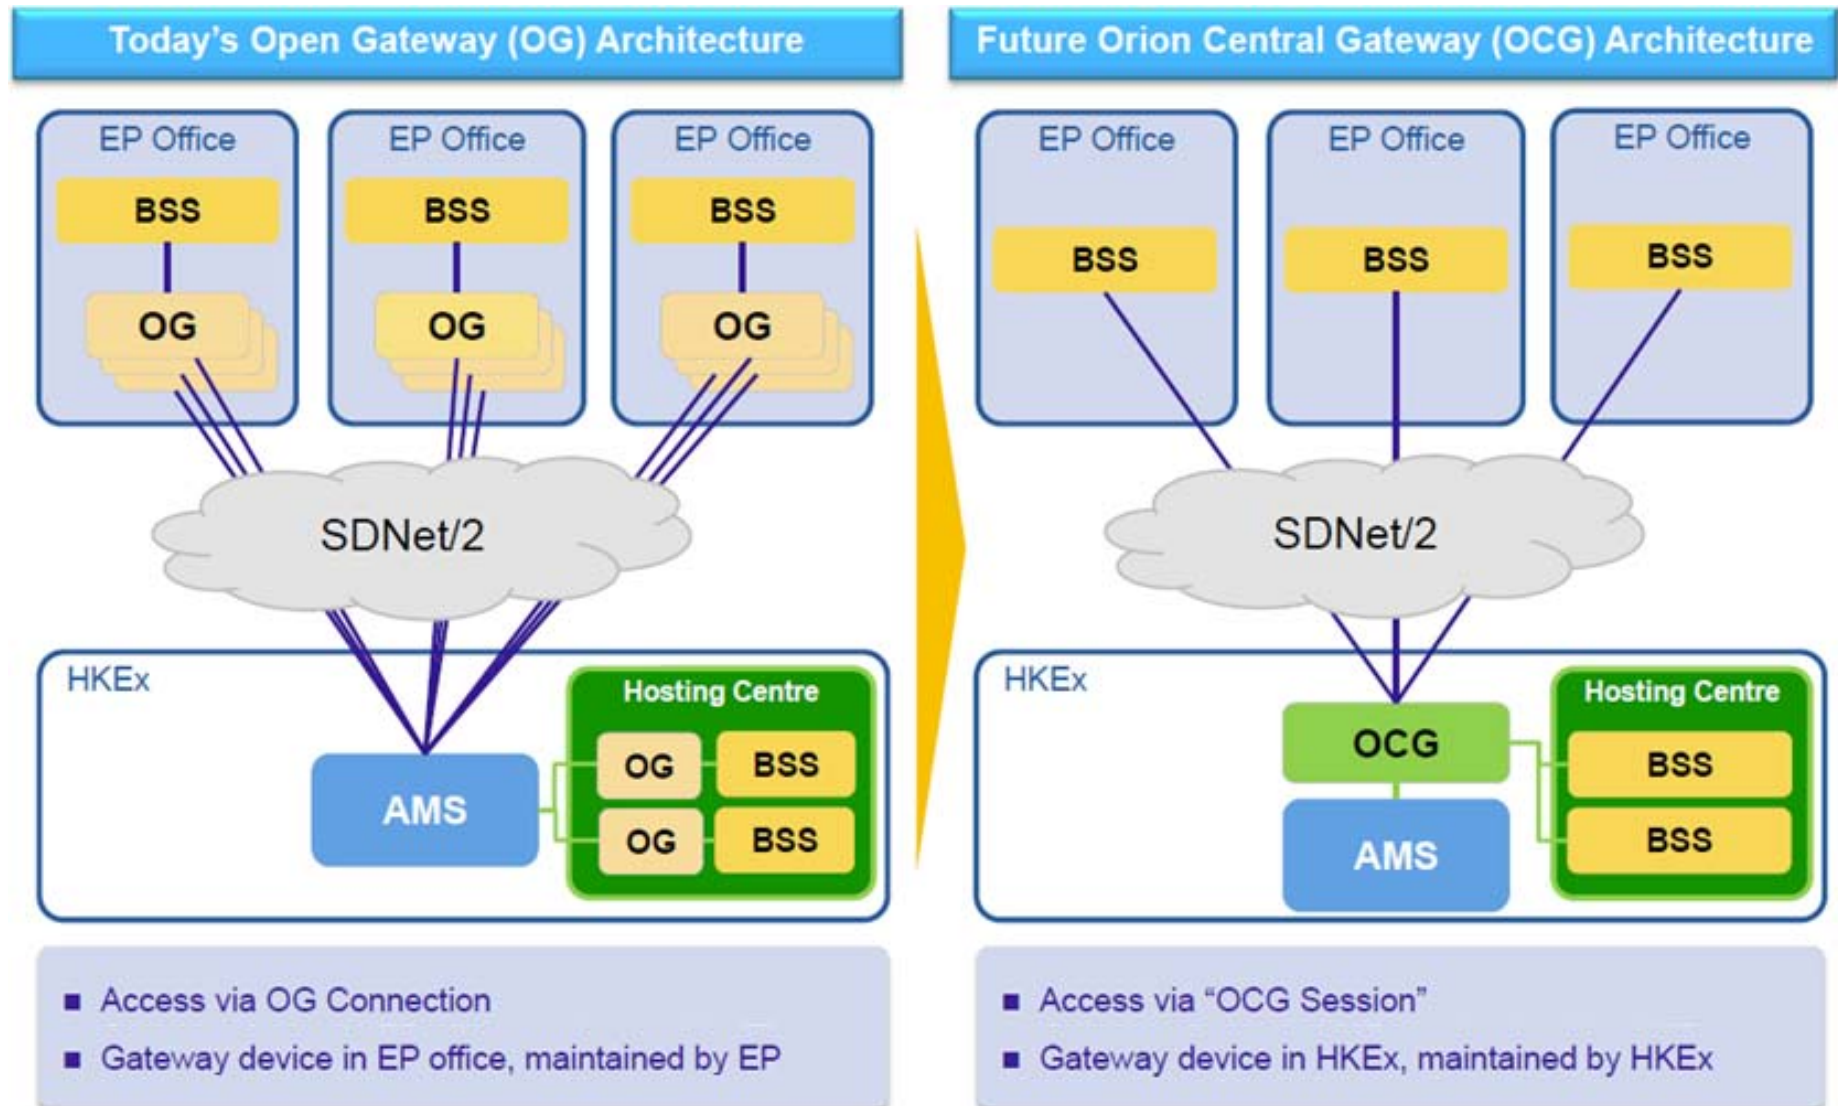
Today's Open Gateway (OG) Architecture

EP Office
BSS
OG

EP Office
BSS
OG

EP Office
BSS
OG

SDNet/2

HKEx

AMS

Hosting Centre
OG
BSS
OG
BSS

■ Access via OG Connection
■ Gateway device in EP office, maintained by EP

Future Orion Central Gateway (OCG) Architecture

EP Office
BSS

EP Office
BSS

EP Office
BSS

SDNet/2

HKEx

OCG
AMS

Hosting Centre
BSS
BSS

■ Access via "OCG Session"
■ Gateway device in HKEx, maintained by HKEx